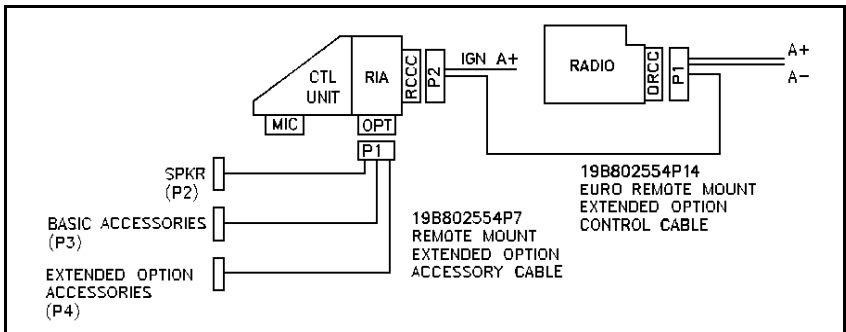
CTL UNIT

RIA

RCCC

P2

IGN A+

MIC

OPT

P1

RADIO

DRCC

P1

A+

A−

SPKR (P2)

BASIC ACCESSORIES (P3)

EXTENDED OPTION ACCESSORIES (P4)

19B802554P7 REMOTE MOUNT EXTENDED OPTION ACCESSORY CABLE

19B802554P14 EURO REMOTE MOUNT EXTENDED OPTION CONTROL CABLE